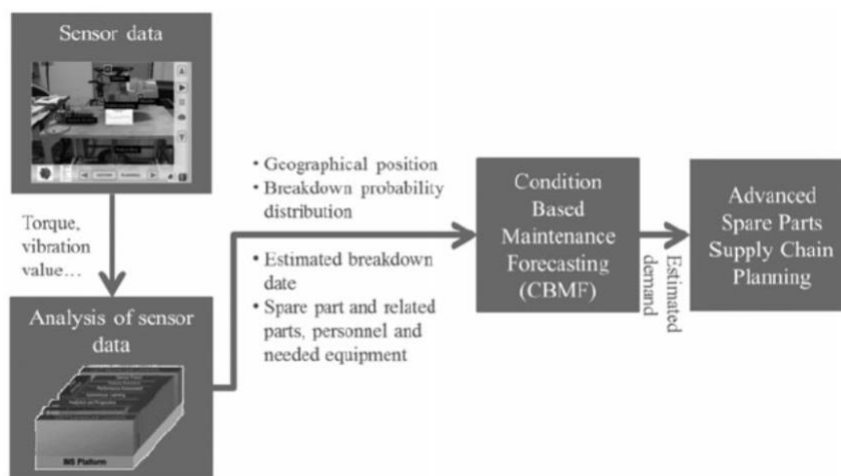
Sensor data

Torque, vibration value…

Analysis of sensor data

IMS Platform

• Geographical position
• Breakdown probability distribution

• Estimated breakdown date
• Spare part and related parts, personnel and needed equipment

Condition Based Maintenance Forecasting (CBMF)

Estimated demand

Advanced Spare Parts Supply Chain Planning